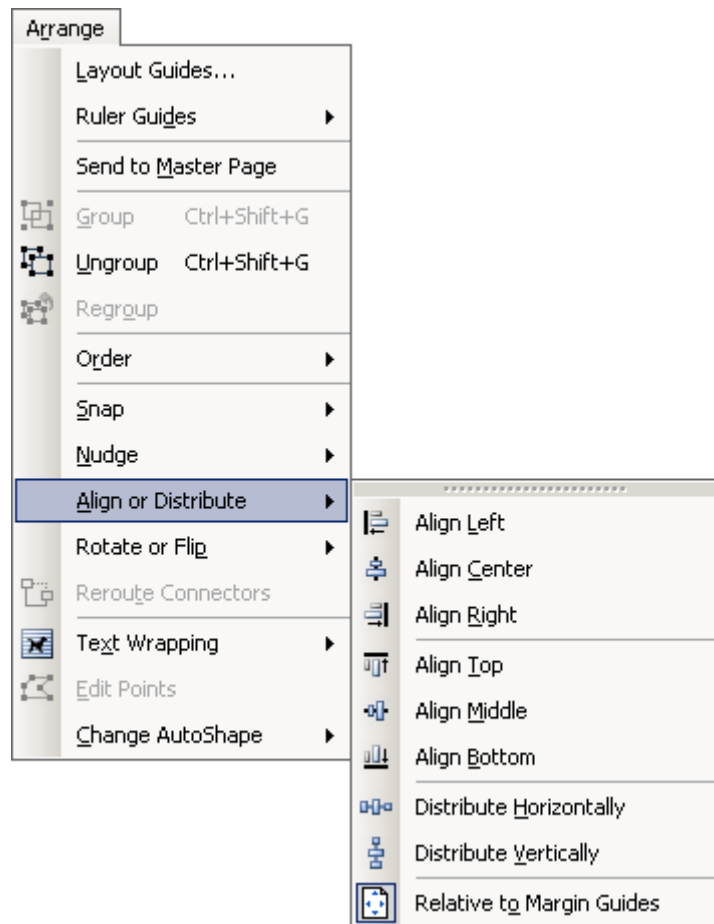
Arrange

Layout Guides...

Ruler Guides

Send to Master Page

Group Ctrl+Shift+G

Ungroup Ctrl+Shift+G

Regroup

Order

Snap

Nudge

Align or Distribute

Rotate or Flip

Reroute Connectors

Text Wrapping

Edit Points

Change AutoShape

Align Left

Align Center

Align Right

Align Top

Align Middle

Align Bottom

Distribute Horizontally

Distribute Vertically

Relative to Margin Guides